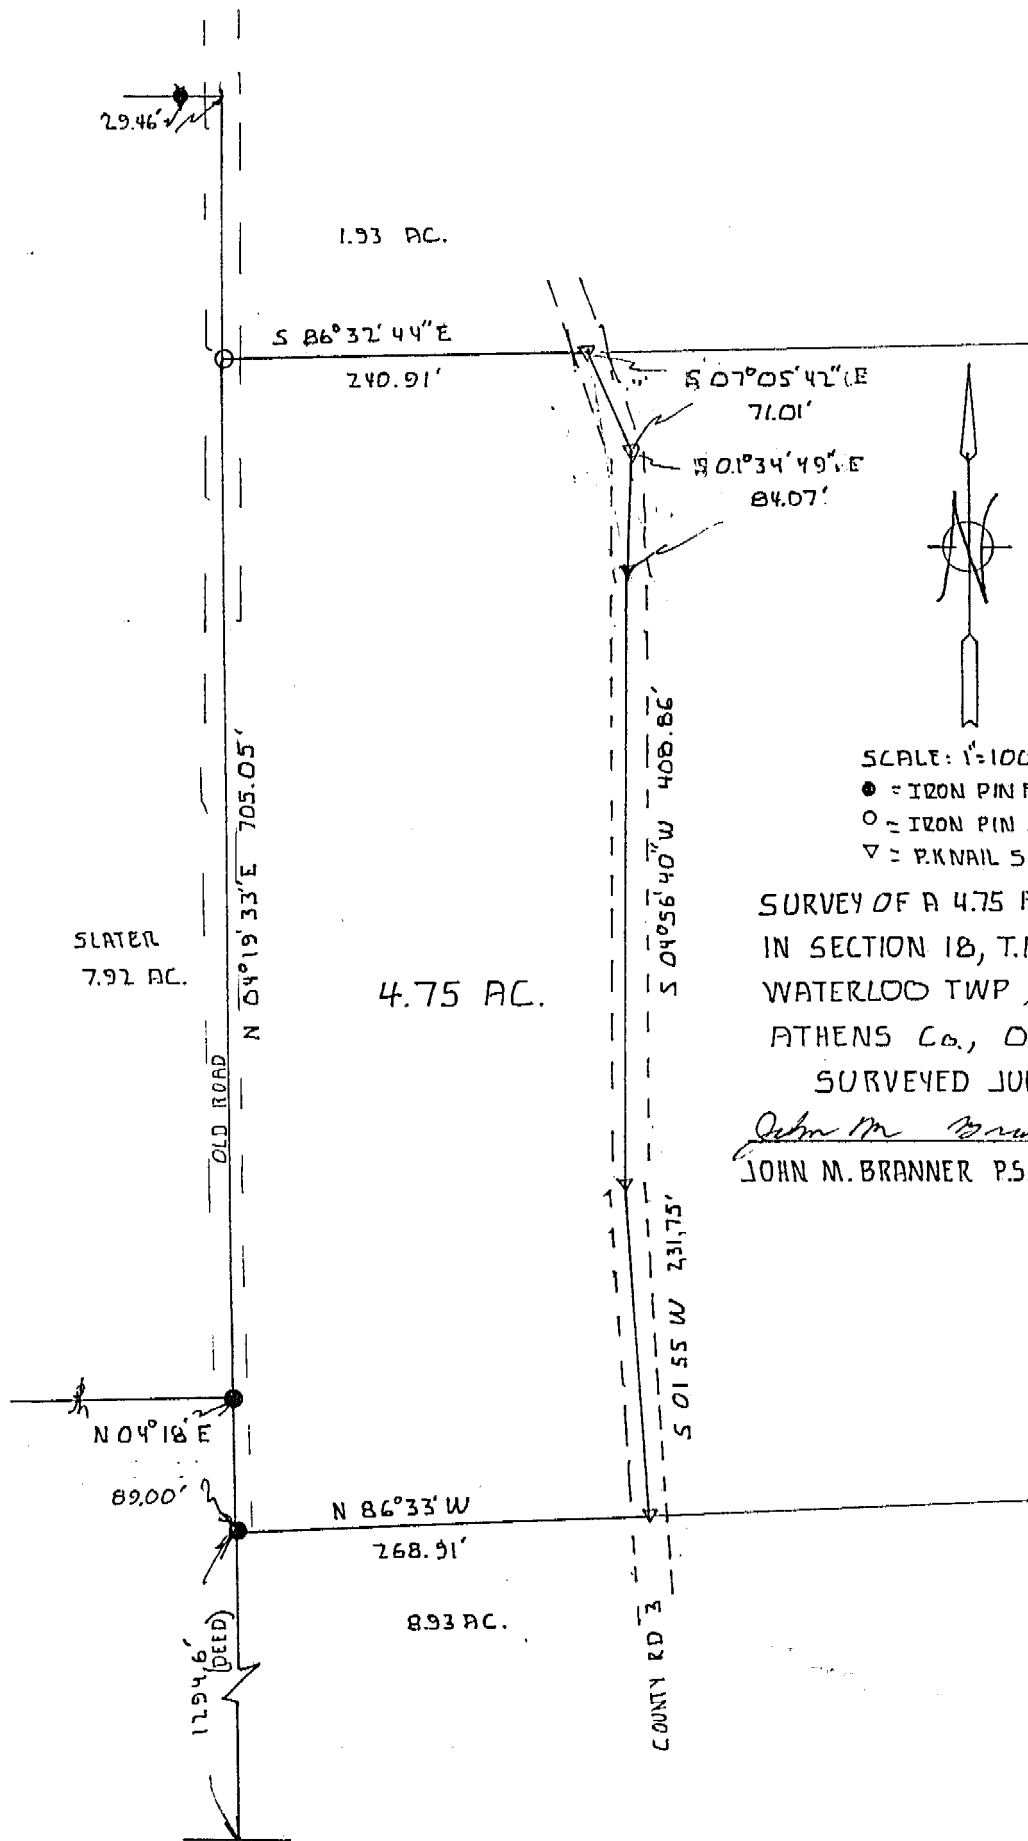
29.46'

1.93 AC.

S 86°32'44"E
240.91'

S 07°05'42"E
71.01'

S 01°34'49"E
84.07'

SCALE: 1"=100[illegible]
● = IRON PIN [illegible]
○ = IRON PIN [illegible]
▽ = P.K NAIL S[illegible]

SURVEY OF A 4.75 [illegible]
IN SECTION 18, T.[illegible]
WATERLOO TWP, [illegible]
ATHENS Co., O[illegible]
SURVEYED JU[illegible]

John M. Bra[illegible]
JOHN M. BRANNER P.S.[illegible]

N 04°19'33"E 705.05'

S 04°56'40"W 408.86'

SLATER
7.92 AC.

4.75 AC.

OLD ROAD

S 01 55 W 231.75'

N 04°18'E
89.00'

N 86°33'W
268.91'

8.93 AC.

1294.6'
(DEED)

COUNTY RD 3